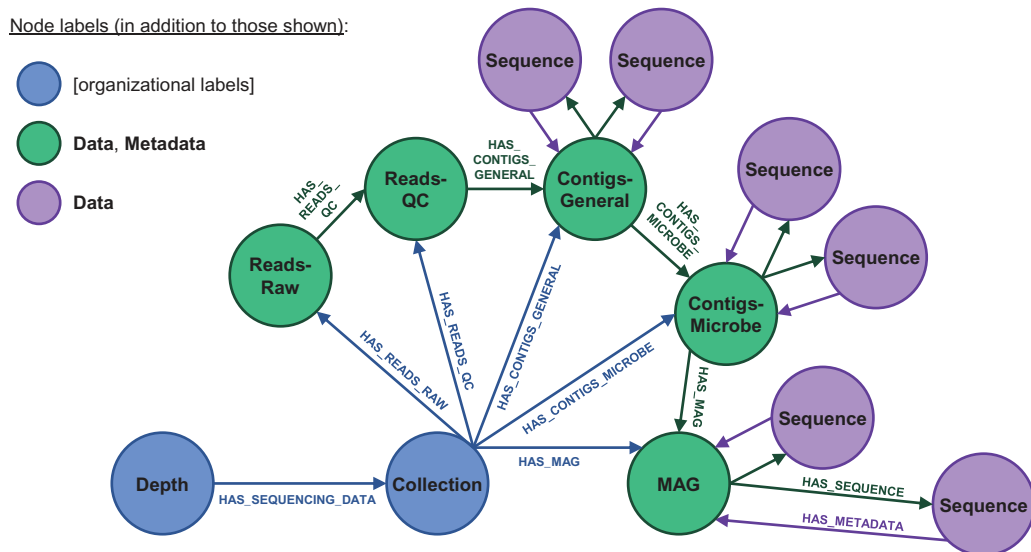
Node labels (in addition to those shown):

[organizational labels]

Data, Metadata

Data

Sequence

Sequence

Sequence

Sequence

Sequence

Sequence

HAS_READS_QC

HAS_CONTIGS_GENERAL

Reads-QC

Contigs-General

HAS_CONTIGS_MICROBE

Reads-Raw

Contigs-Microbe

HAS_READS_QC

HAS_CONTIGS_GENERAL

HAS_READS_RAW

HAS_CONTIGS_MICROBE

HAS_MAG

HAS_MAG

Depth

HAS_SEQUENCING_DATA

Collection

MAG

HAS_SEQUENCE

HAS_METADATA